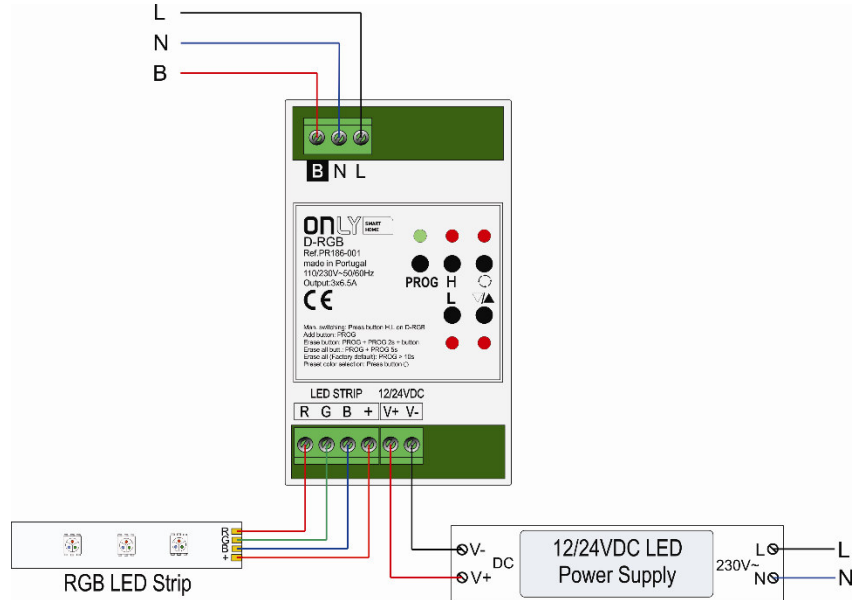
L
N
B

B N L

ONLY SMART HOME
D-RGB
Ref.PR186-001
made in Portugal
110/230V~50/60Hz
Output:3x6.5A
CE

PROG H
L

Man. switching: Press button H,L on D-RGB
Add button: PROG
Erase button: PROG + PROG 3s + button
Erase all butt.: PROG + PROG 5s
Erase all (Factory default): PROG > 10s
Preset color selection: Press button

LED STRIP 12/24VDC
R G B + V+ V-

R
G
B
+
RGB LED Strip

V-
V+
DC
12/24VDC LED Power Supply
230V~
L
N
L
N